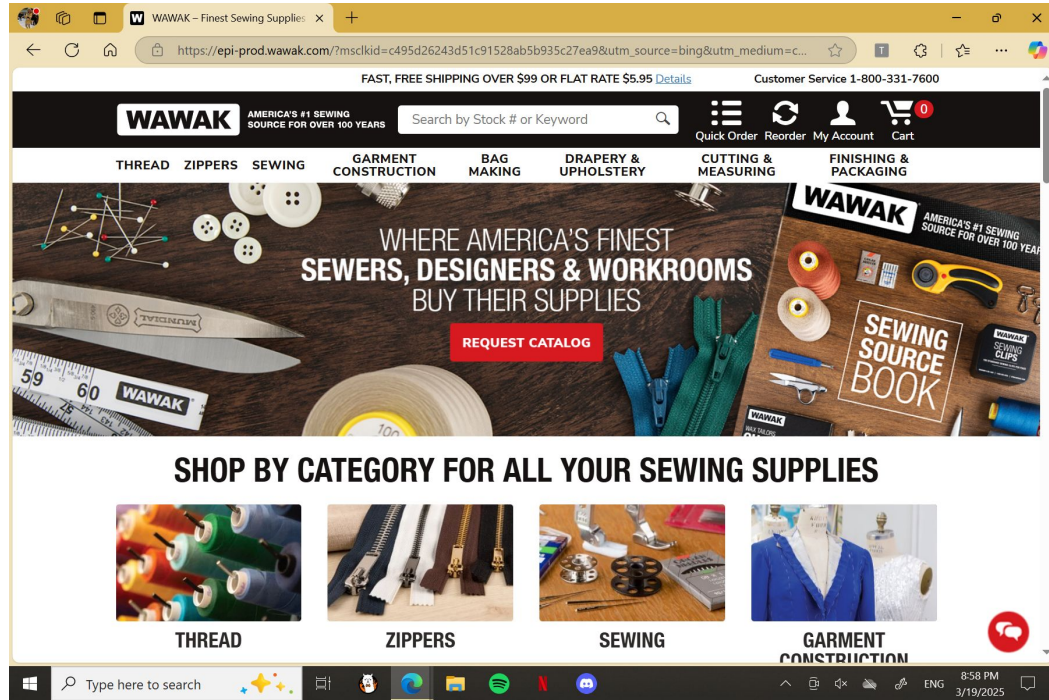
WAWAK – Finest Sewing Supplies ×

https://epi-prod.wawak.com/?msclkid=c495d26243d51c91528ab5b935c27ea9&utm_source=bing&utm_medium=c...

FAST, FREE SHIPPING OVER $99 OR FLAT RATE $5.95 Details

Customer Service 1-800-331-7600

WAWAK AMERICA'S #1 SEWING SOURCE FOR OVER 100 YEARS

Search by Stock # or Keyword

Quick Order Reorder My Account 0 Cart

THREAD ZIPPERS SEWING GARMENT CONSTRUCTION BAG MAKING DRAPERY & UPHOLSTERY CUTTING & MEASURING FINISHING & PACKAGING

WHERE AMERICA'S FINEST SEWERS, DESIGNERS & WORKROOMS BUY THEIR SUPPLIES

REQUEST CATALOG

59 60 WAWAK

MUNDIAL

100

WAWAK AMERICA'S #1 SEWING SOURCE FOR OVER 100 YEARS

SEWING SOURCE BOOK

WAWAK SEWING CLIPS

WAWAK

SHOP BY CATEGORY FOR ALL YOUR SEWING SUPPLIES

THREAD

ZIPPERS

SEWING

GARMENT CONSTRUCTION

Type here to search

ENG 8:58 PM 3/19/2025